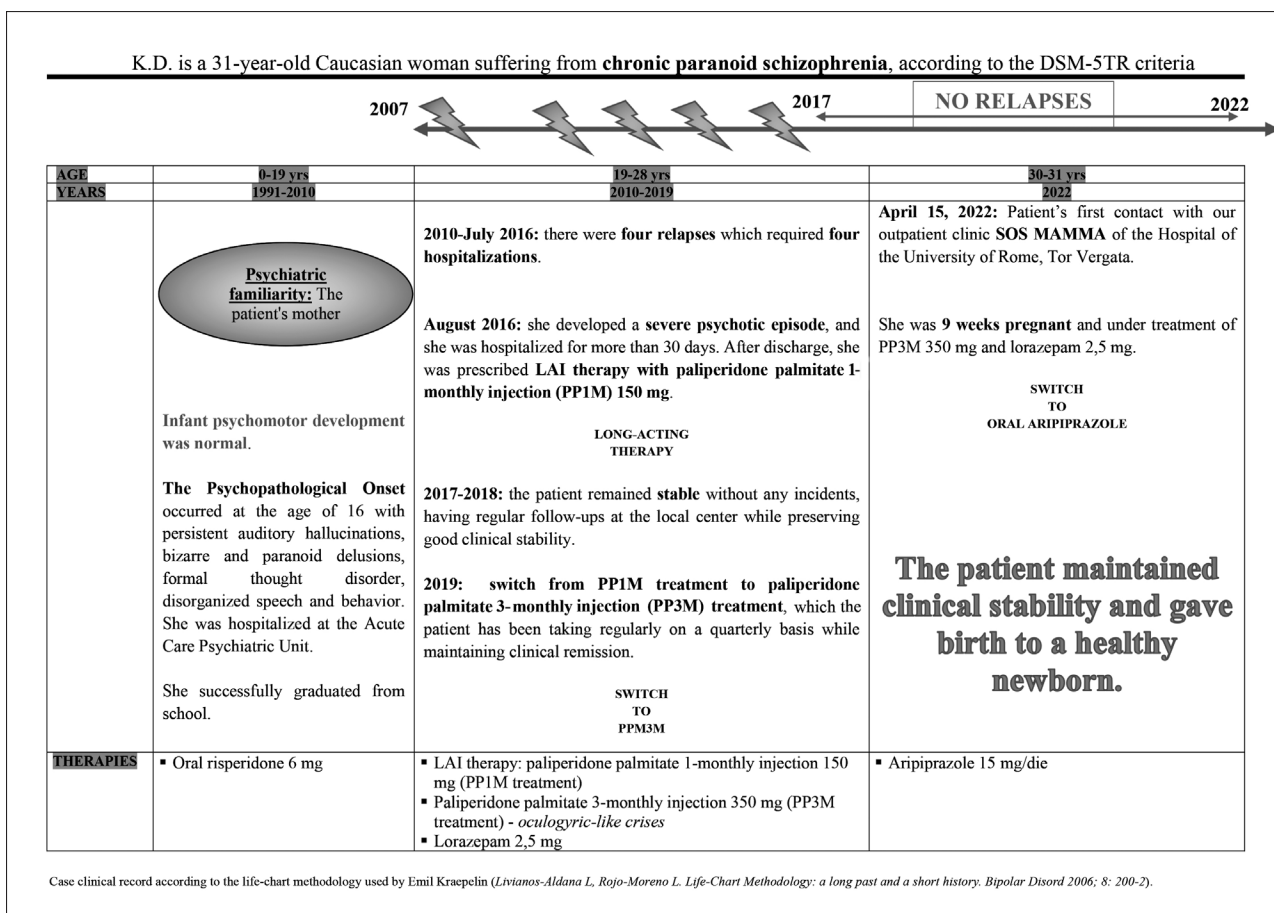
K.D. is a 31-year-old Caucasian woman suffering from **chronic paranoid schizophrenia**, according to the DSM-5TR criteria

2007 2017 NO RELAPSES 2022

| AGE | 0-19 yrs | 19-28 yrs | 30-31 yrs |
|---|---|---|---|
| YEARS | 1991-2010 | 2010-2019 | 2022 |
| | Psychiatric familiarity: The patient's mother<br><br>Infant psychomotor development was normal.<br><br>The Psychopathological Onset occurred at the age of 16 with persistent auditory hallucinations, bizarre and paranoid delusions, formal thought disorder, disorganized speech and behavior. She was hospitalized at the Acute Care Psychiatric Unit.<br><br>She successfully graduated from school. | 2010-July 2016: there were four relapses which required four hospitalizations.<br><br>August 2016: she developed a severe psychotic episode, and she was hospitalized for more than 30 days. After discharge, she was prescribed LAI therapy with paliperidone palmitate 1-monthly injection (PP1M) 150 mg.<br><br>LONG-ACTING THERAPY<br><br>2017-2018: the patient remained stable without any incidents, having regular follow-ups at the local center while preserving good clinical stability.<br><br>2019: switch from PP1M treatment to paliperidone palmitate 3-monthly injcetion (PP3M) treatment, which the patient has been taking regularly on a quarterly basis while maintaining clinical remission.<br><br>SWITCH TO PPM3M | April 15, 2022: Patient's first contact with our outpatient clinic SOS MAMMA of the Hospital of the University of Rome, Tor Vergata.<br><br>She was 9 weeks pregnant and under treatment of PP3M 350 mg and lorazepam 2,5 mg.<br><br>SWITCH TO ORAL ARIPIPRAZOLE<br><br>The patient maintained clinical stability and gave birth to a healthy newborn. |
| THERAPIES | ▪ Oral risperidone 6 mg | ▪ LAI therapy: paliperidone palmitate 1-monthly injection 150 mg (PP1M treatment)<br>▪ Paliperidone palmitate 3-monthly injection 350 mg (PP3M treatment) - *oculogyric-like crises*<br>▪ Lorazepam 2,5 mg | ▪ Aripiprazole 15 mg/die |

Case clinical record according to the life-chart methodology used by Emil Kraepelin (*Livianos-Aldana L, Rojo-Moreno L. Life-Chart Methodology: a long past and a short history. Bipolar Disord 2006; 8: 200-2*).